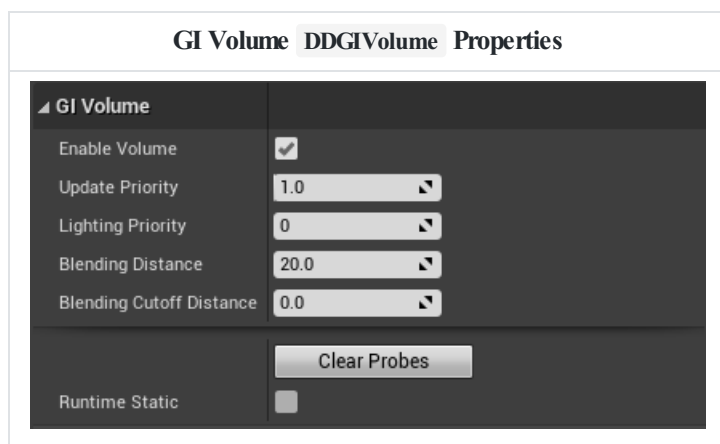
GI Volume DDGIVolume Properties

◢ GI Volume

| | |
|---|---|
| Enable Volume | ✔ |
| Update Priority | 1.0 |
| Lighting Priority | 0 |
| Blending Distance | 20.0 |
| Blending Cutoff Distance | 0.0 |

Clear Probes

Runtime Static